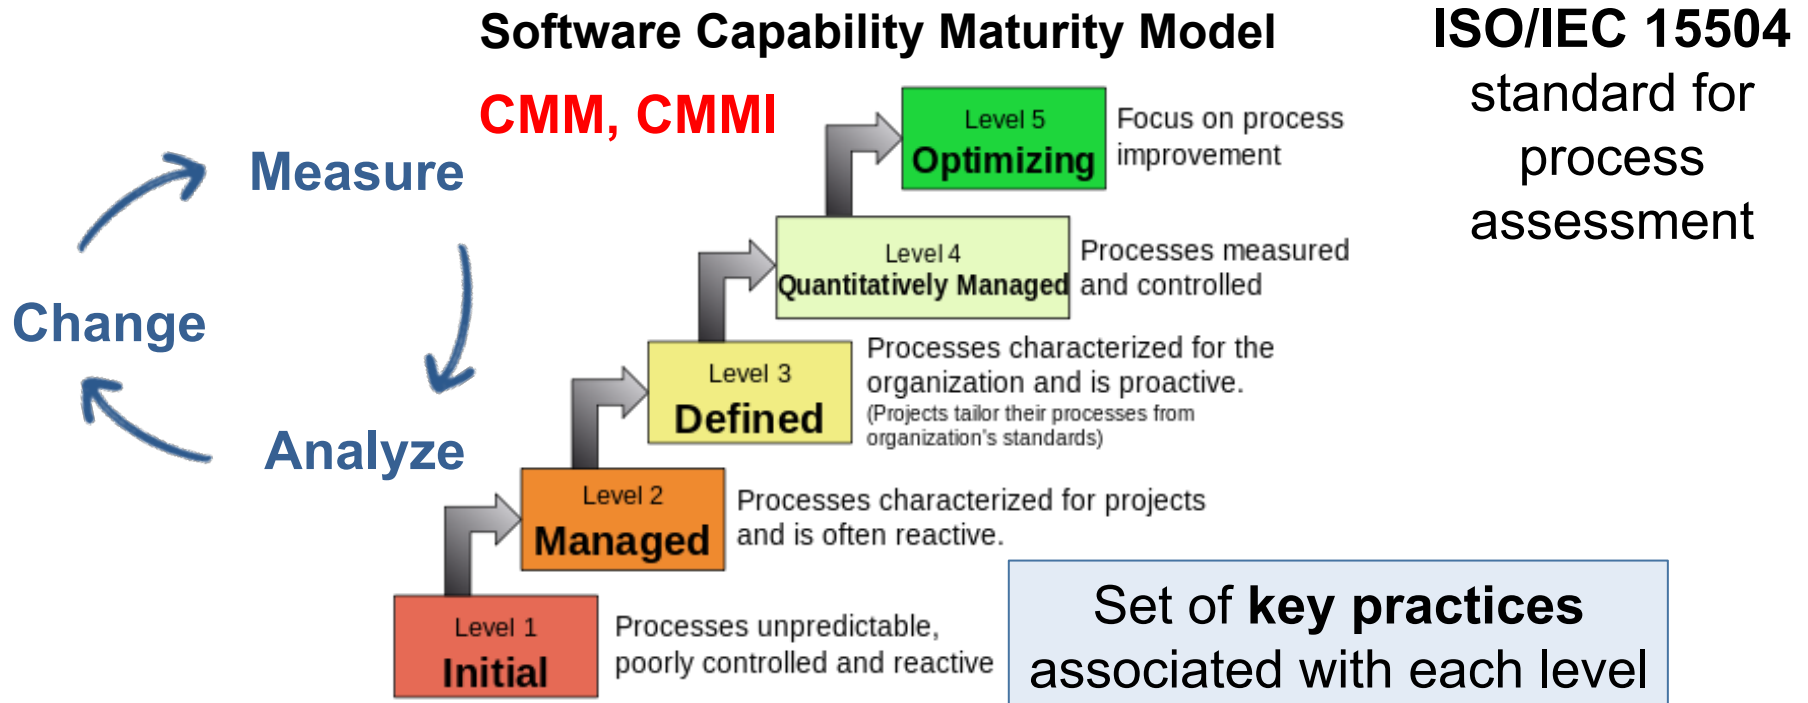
Software Capability Maturity Model

CMM, CMMI

ISO/IEC 15504 standard for process assessment

Measure

Change

Analyze

Level 5
Optimizing

Focus on process improvement

Level 4
Quantitatively Managed

Processes measured and controlled

Level 3
Defined

Processes characterized for the organization and is proactive.
(Projects tailor their processes from organization's standards)

Level 2
Managed

Processes characterized for projects and is often reactive.

Level 1
Initial

Processes unpredictable, poorly controlled and reactive

Set of **key practices** associated with each level